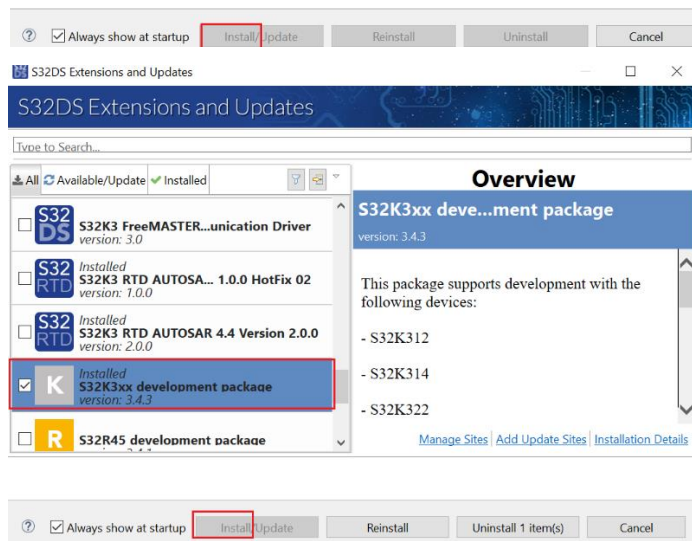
Always show at startup

Install/Update

Reinstall

Uninstall

Cancel

S32DS Extensions and Updates

S32DS Extensions and Updates

Type to Search...

All Available/Update Installed

S32 DS

S32K3 FreeMASTER...unication Driver
version: 3.0

S32 RTD

Installed
S32K3 RTD AUTOSA... 1.0.0 HotFix 02
version: 1.0.0

S32 RTD

Installed
S32K3 RTD AUTOSAR 4.4 Version 2.0.0
version: 2.0.0

K

Installed
S32K3xx development package
version: 3.4.3

R

S32R45 development package

Overview

S32K3xx deve...ment package
version: 3.4.3

This package supports development with the following devices:

- S32K312

- S32K314

- S32K322

Manage Sites | Add Update Sites | Installation Details

Always show at startup

Install/Update

Reinstall

Uninstall 1 item(s)

Cancel